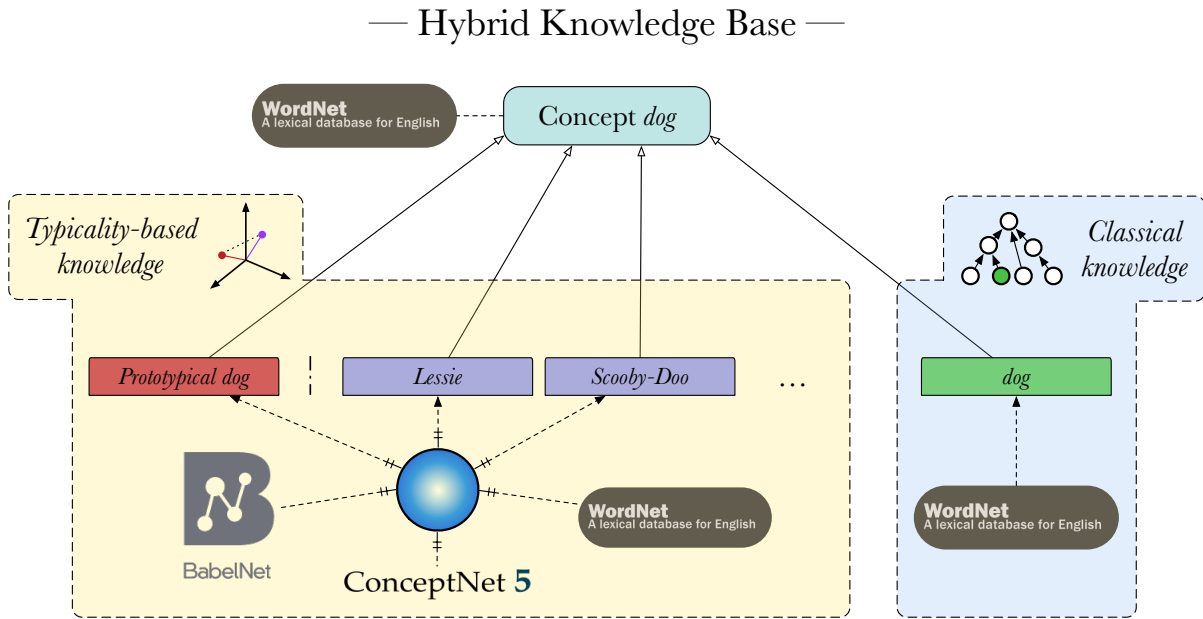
— Hybrid Knowledge Base —

WordNet
A lexical database for English

Concept *dog*

*Typicality-based knowledge*

*Classical knowledge*

*Prototypical dog*

*Lessie*

*Scooby-Doo*

...

*dog*

BabelNet

WordNet
A lexical database for English

ConceptNet 5

WordNet
A lexical database for English